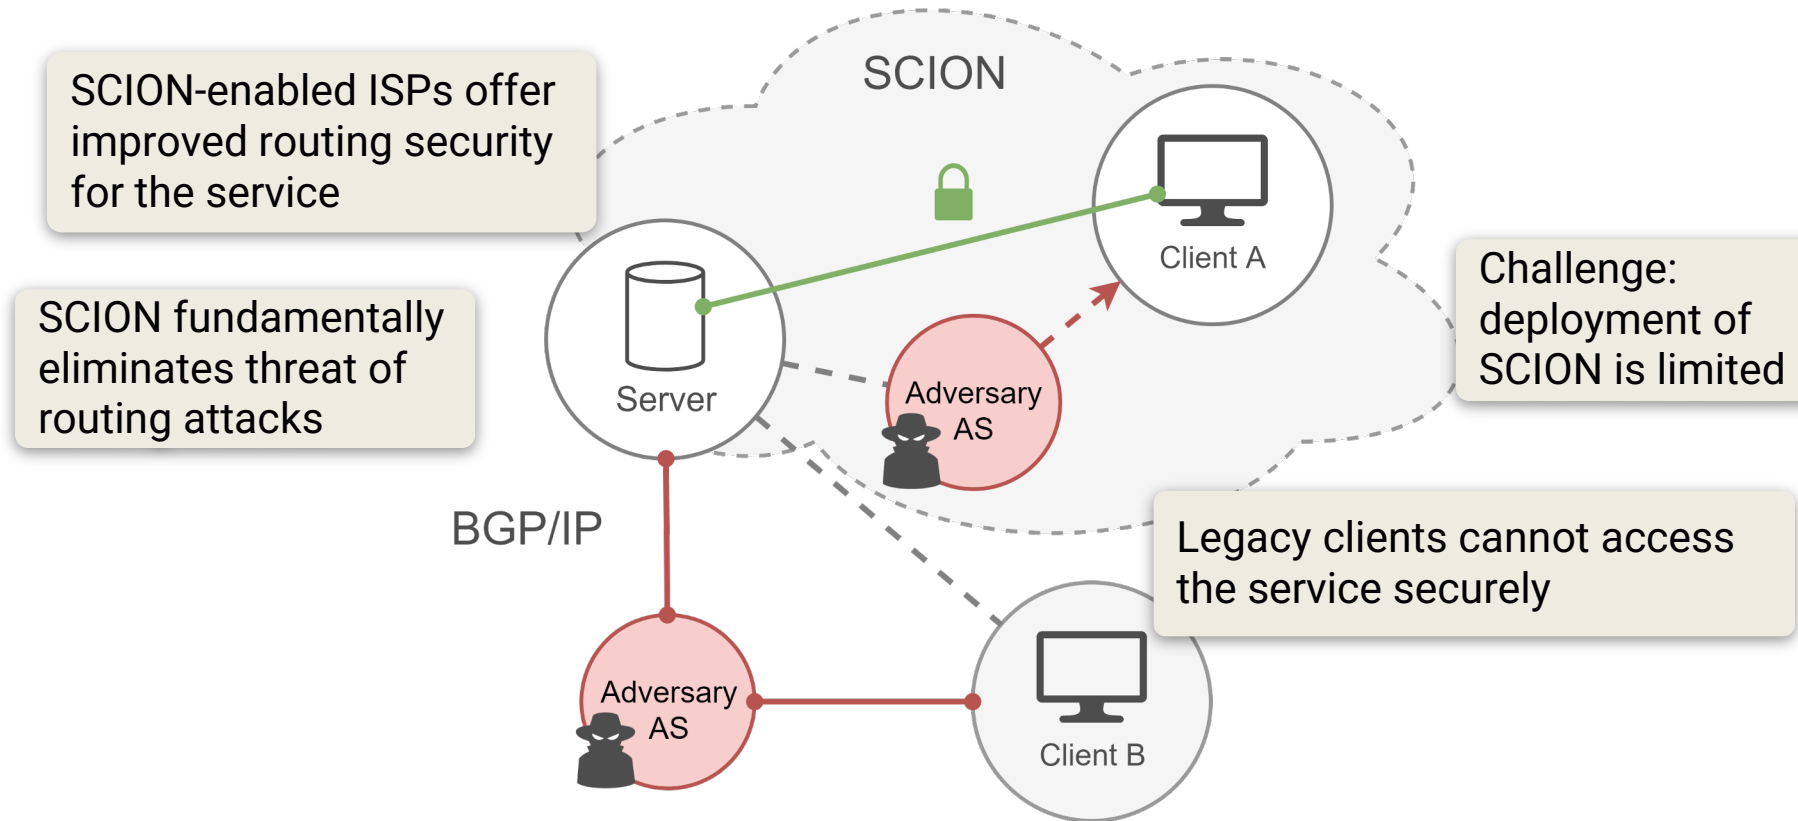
SCION-enabled ISPs offer improved routing security for the service

SCION fundamentally eliminates threat of routing attacks

SCION

Server

Client A

Adversary AS

Challenge: deployment of SCION is limited

BGP/IP

Legacy clients cannot access the service securely

Adversary AS

Client B